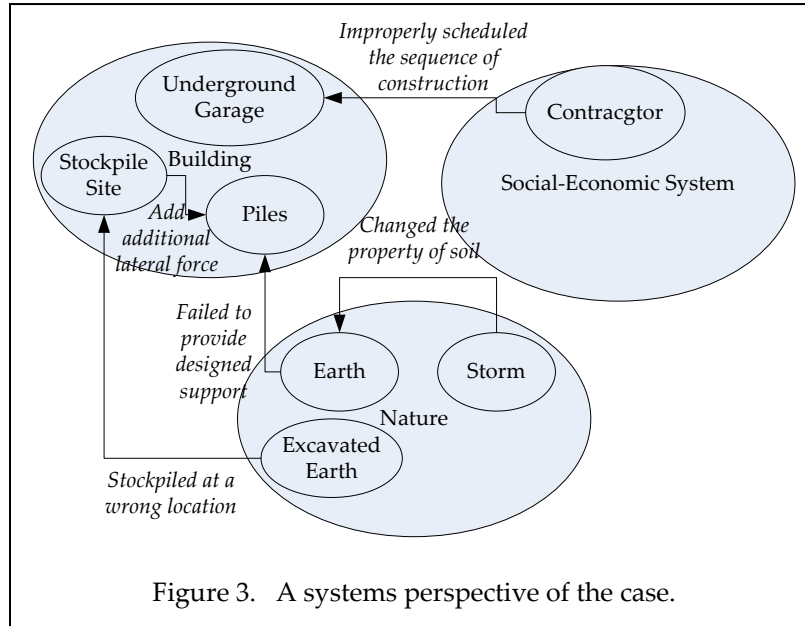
Improperly scheduled the sequence of construction

Underground Garage

Contracgtor

Stockpile Site

Building

Social-Economic System

Add additional lateral force

Piles

Changed the property of soil

Failed to provide designed support

Earth

Storm

Nature

Excavated Earth

Stockpiled at a wrong location

Figure 3. A systems perspective of the case.